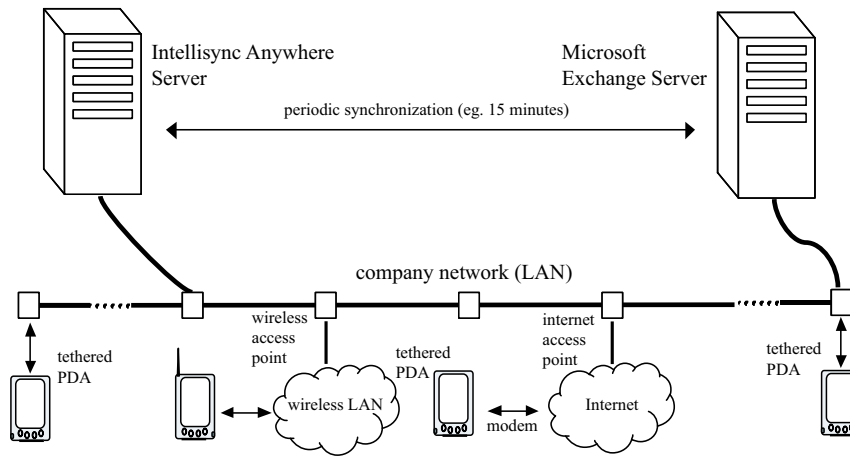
Intellisync Anywhere Server

Microsoft Exchange Server

periodic synchronization (eg. 15 minutes)

company network (LAN)

wireless access point

internet access point

tethered PDA

tethered PDA

tethered PDA

wireless LAN

modem

Internet